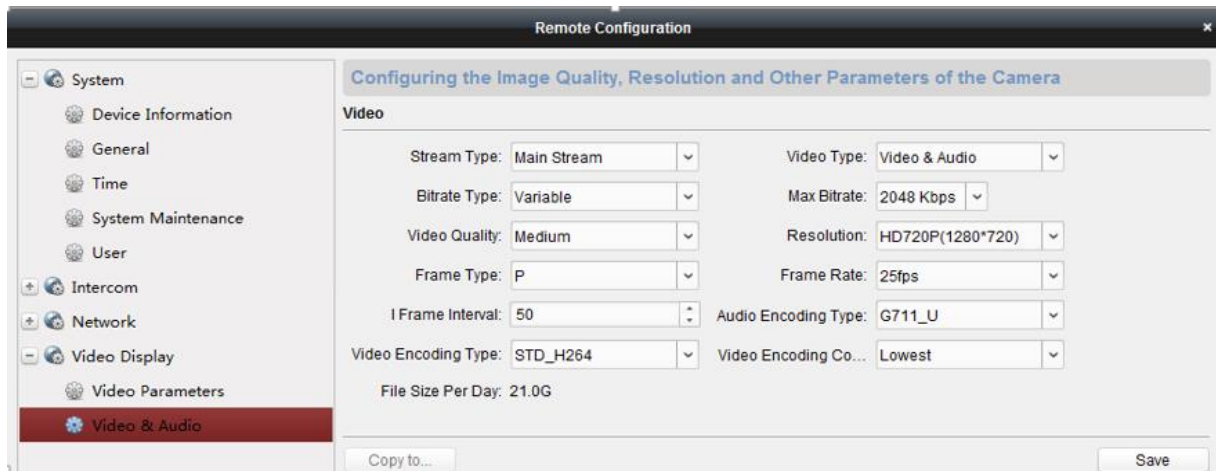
Remote Configuration

System
Device Information
General
Time
System Maintenance
User
Intercom
Network
Video Display
Video Parameters
Video & Audio

Configuring the Image Quality, Resolution and Other Parameters of the Camera

Video

| | | | |
|---|---|---|---|
| Stream Type: | Main Stream | Video Type: | Video & Audio |
| Bitrate Type: | Variable | Max Bitrate: | 2048 Kbps |
| Video Quality: | Medium | Resolution: | HD720P(1280*720) |
| Frame Type: | P | Frame Rate: | 25fps |
| I Frame Interval: | 50 | Audio Encoding Type: | G711_U |
| Video Encoding Type: | STD_H264 | Video Encoding Co... | Lowest |

File Size Per Day: 21.0G

Copy to...

Save